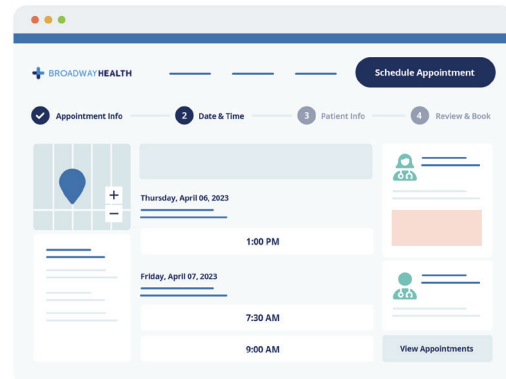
BROADWAYHEALTH

Schedule Appointment

Appointment Info

2 Date & Time

3 Patient Info

4 Review & Book

+
−

Thursday, April 06, 2023

1:00 PM

Friday, April 07, 2023

7:30 AM

9:00 AM

View Appointments